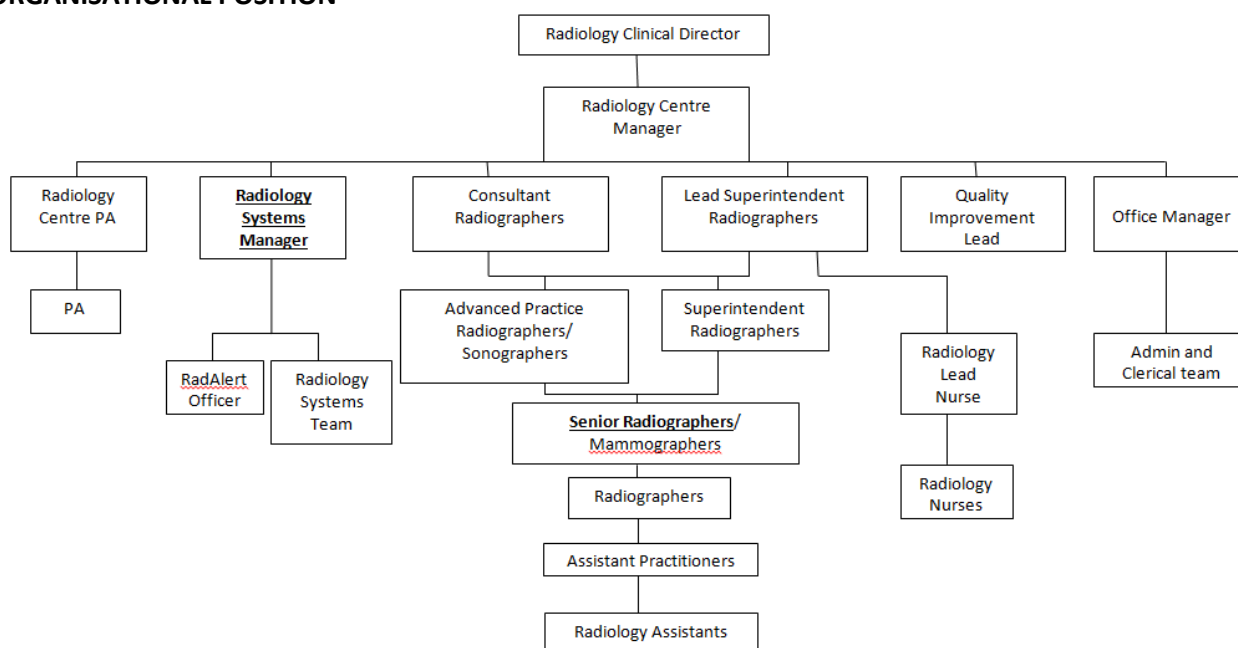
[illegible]RGANISATIONAL POSITION

Radiology Clinical Director

Radiology Centre Manager

Radiology Centre PA

PA

Radiology Systems Manager

RadAlert Officer

Radiology Systems Team

Consultant Radiographers

Lead Superintendent Radiographers

Advanced Practice Radiographers/ Sonographers

Superintendent Radiographers

Senior Radiographers/ Mammographers

Radiographers

Assistant Practitioners

Radiology Assistants

Quality Improvement Lead

Radiology Lead Nurse

Radiology Nurses

Office Manager

Admin and Clerical team